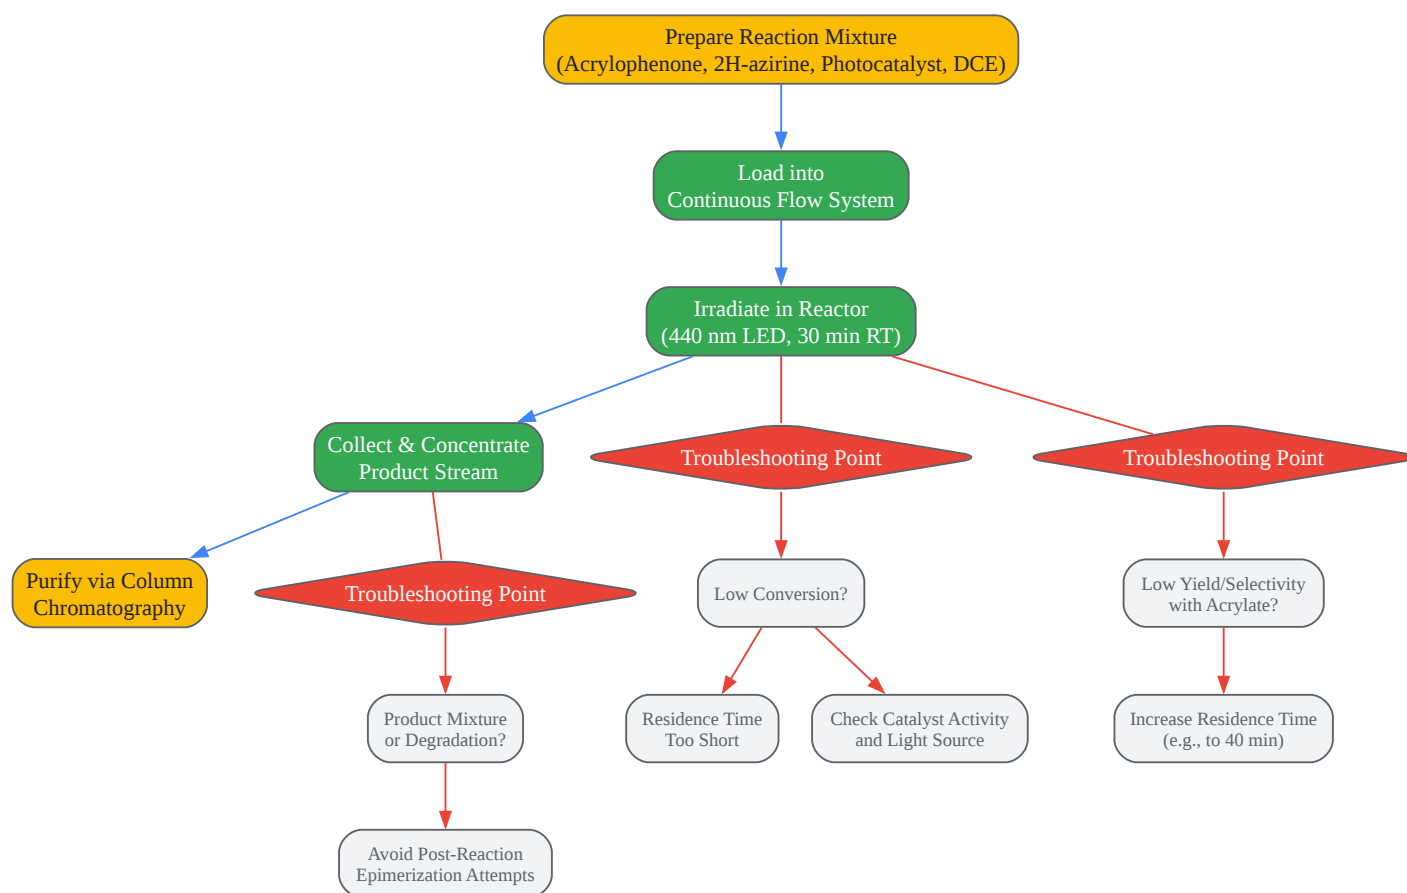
Prepare Reaction Mixture
(Acrylophenone, 2H-azirine, Photocatalyst, DCE)

Load into
Continuous Flow System

Irradiate in Reactor
(440 nm LED, 30 min RT)

Collect & Concentrate
Product Stream

Troubleshooting Point

Troubleshooting Point

Purify via Column
Chromatography

Troubleshooting Point

Low Conversion?

Low Yield/Selectivity
with Acrylate?

Product Mixture
or Degradation?

Residence Time
Too Short

Check Catalyst Activity
and Light Source

Increase Residence Time
(e.g., to 40 min)

Avoid Post-Reaction
Epimerization Attempts